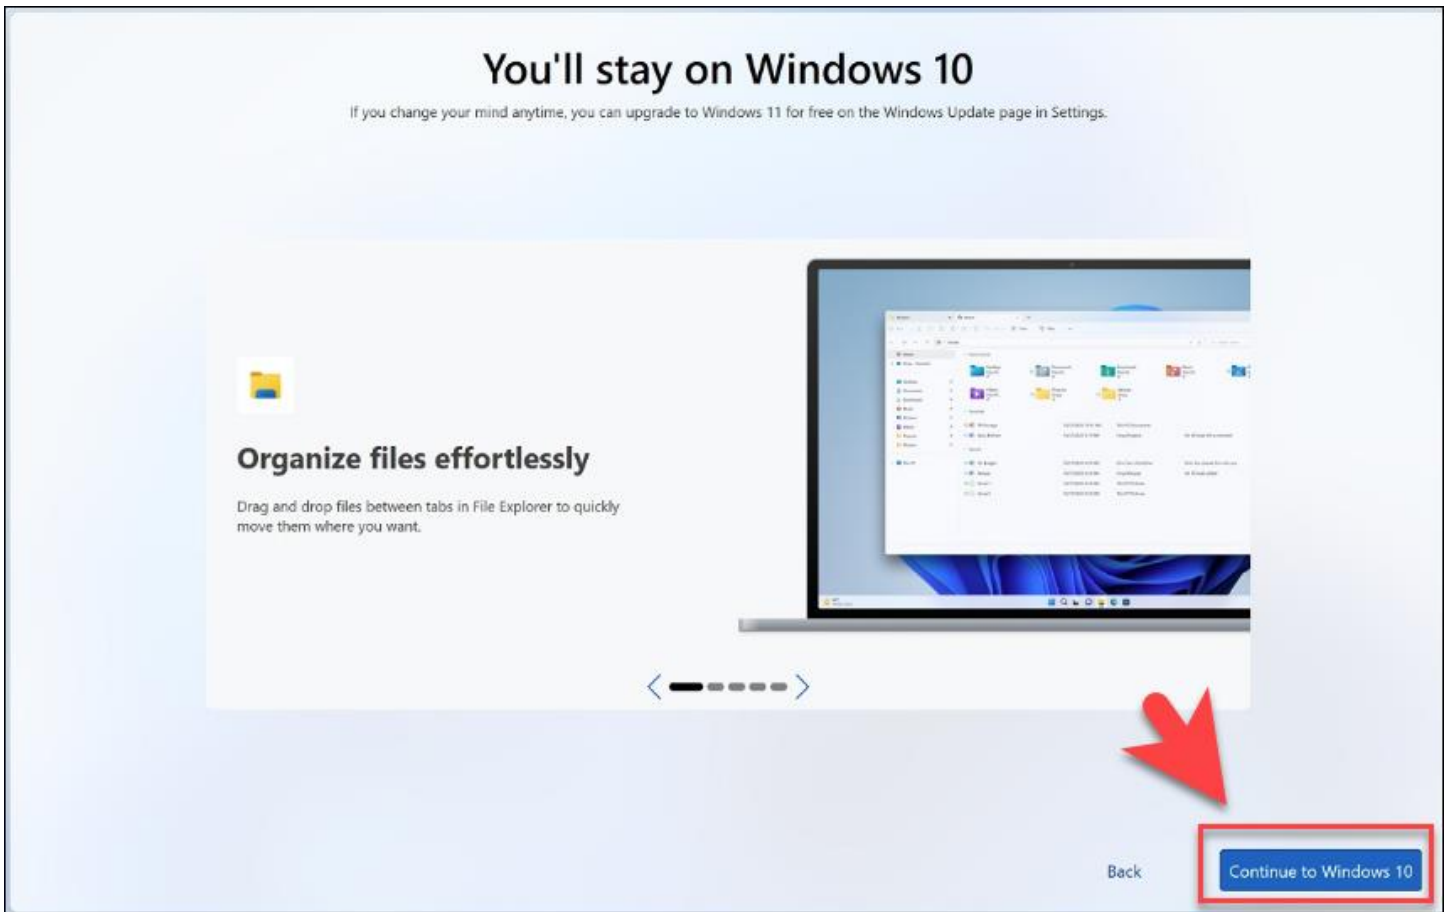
You'll stay on Windows 10

If you change your mind anytime, you can upgrade to Windows 11 for free on the Windows Update page in Settings.

Organize files effortlessly

Drag and drop files between tabs in File Explorer to quickly move them where you want.

Back

Continue to Windows 10